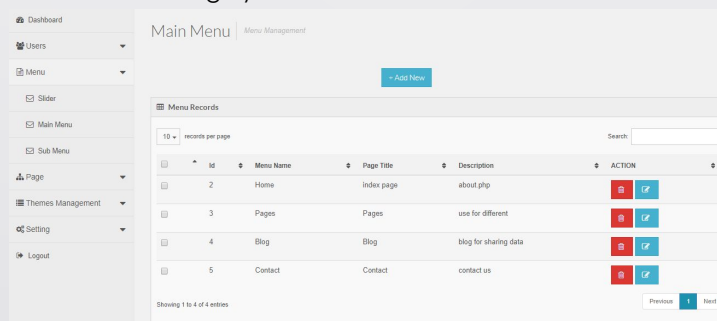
Dashboard
Users
Menu
Slider
Main Menu
Sub Menu
Page
Themes Management
Setting
Logout

Main Menu | Menu Management

+ Add New

Menu Records

10 records per page

Search:

| | Id | Menu Name | Page Title | Description | ACTION |
|---|---|---|---|---|---|
| | 2 | Home | index page | about.php | |
| | 3 | Pages | Pages | use for different | |
| | 4 | Blog | Blog | blog for sharing data | |
| | 5 | Contact | Contact | contact us | |

Showing 1 to 4 of 4 entries

Previous 1 Next